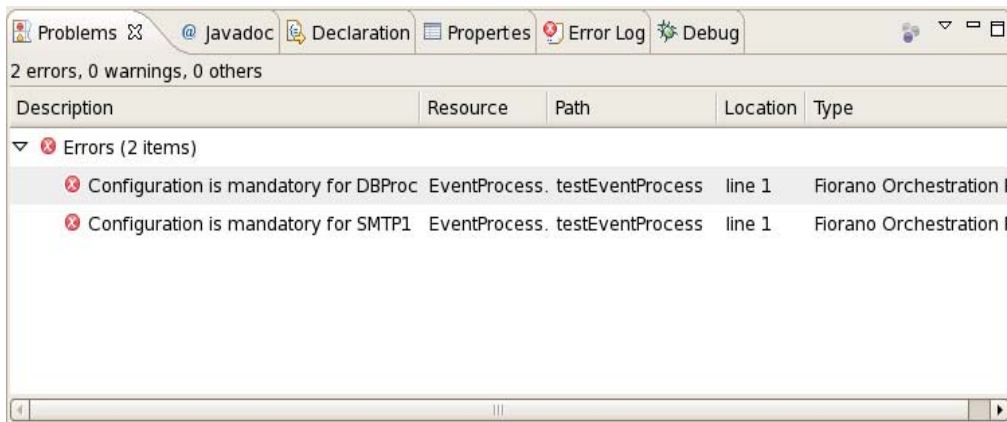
Problems ☒ @ Javadoc Declaration Propertes Error Log Debug

2 errors, 0 warnings, 0 others

| Description | Resource | Path | Location | Type |
|---|---|---|---|---|
| Errors (2 items) | | | | |
| Configuration is mandatory for DBProc | EventProcess. | testEventProcess | line 1 | Fiorano Orchestration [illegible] |
| Configuration is mandatory for SMTP1 | EventProcess. | testEventProcess | line 1 | Fiorano Orchestration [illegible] |